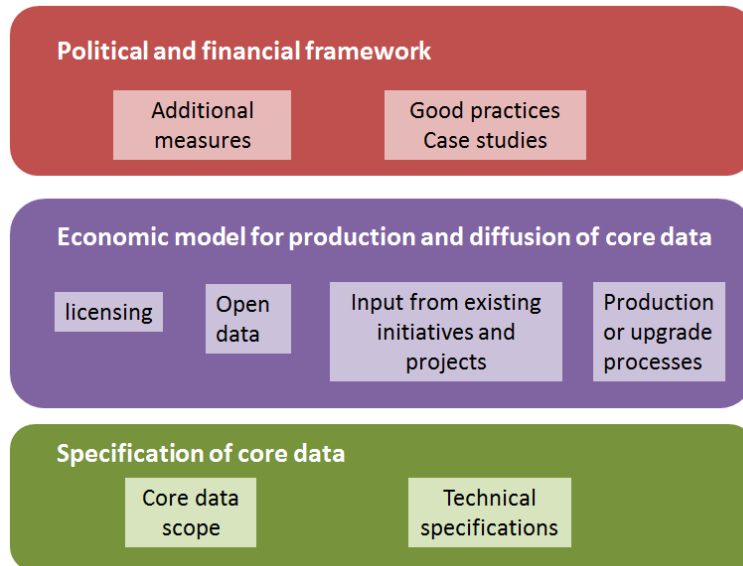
Political and financial framework

Additional measures

Good practices Case studies

Economic model for production and diffusion of core data

licensing

Open data

Input from existing initiatives and projects

Production or upgrade processes

Specification of core data

Core data scope

Technical specifications